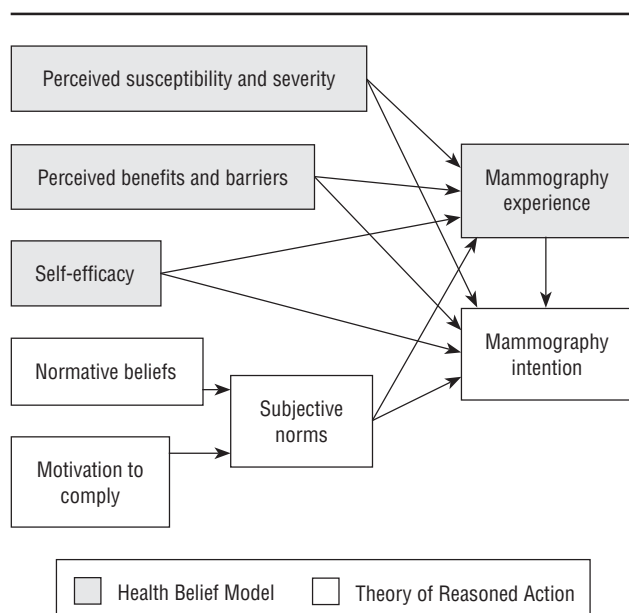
Perceived susceptibility and severity

Perceived benefits and barriers

Self-efficacy

Normative beliefs

Motivation to comply

Subjective norms

Mammography experience

Mammography intention

Health Belief Model

Theory of Reasoned Action